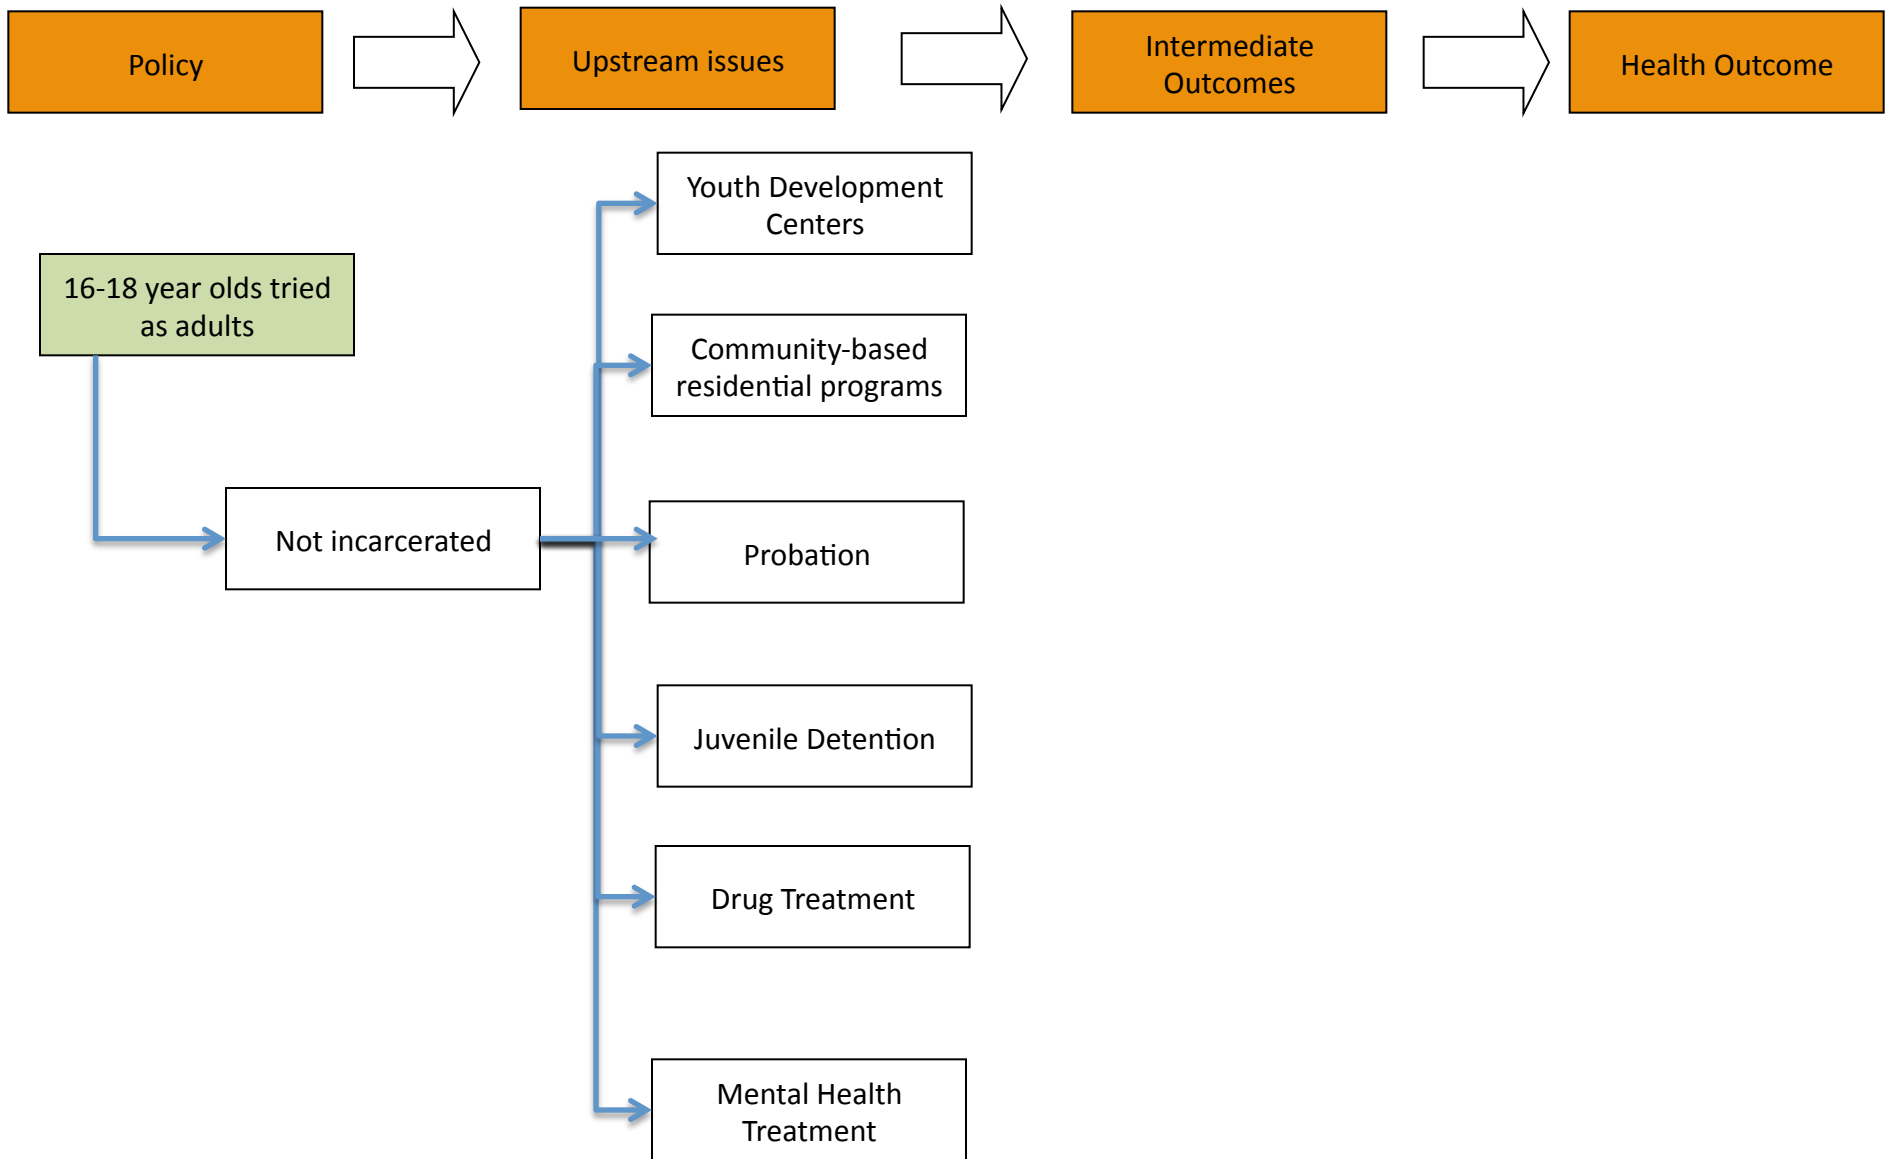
Policy

Upstream issues

Intermediate Outcomes

Health Outcome

16-18 year olds tried as adults

Not incarcerated

Youth Development Centers

Community-based residential programs

Probation

Juvenile Detention

Drug Treatment

Mental Health Treatment